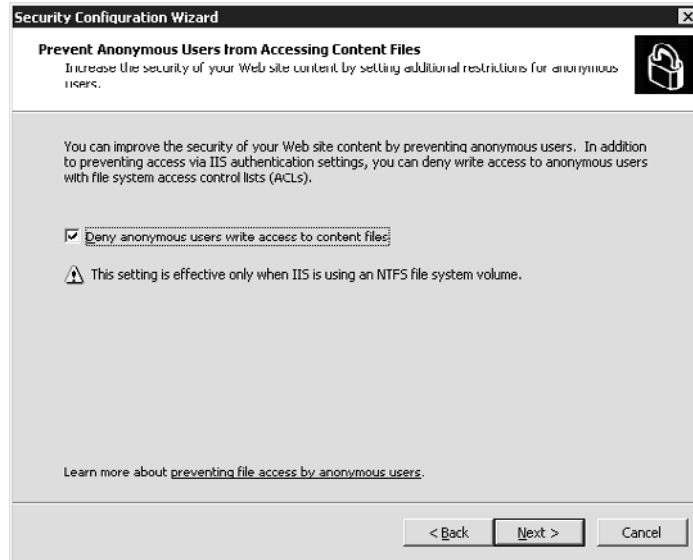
Security Configuration Wizard

Prevent Anonymous Users from Accessing Content Files

Increase the security of your Web site content by setting additional restrictions for anonymous users.

You can improve the security of your Web site content by preventing anonymous users. In addition to preventing access via IIS authentication settings, you can deny write access to anonymous users with file system access control lists (ACLs).

☑ Deny anonymous users write access to content files

This setting is effective only when IIS is using an NTFS file system volume.

Learn more about preventing file access by anonymous users.

< Back Next > Cancel